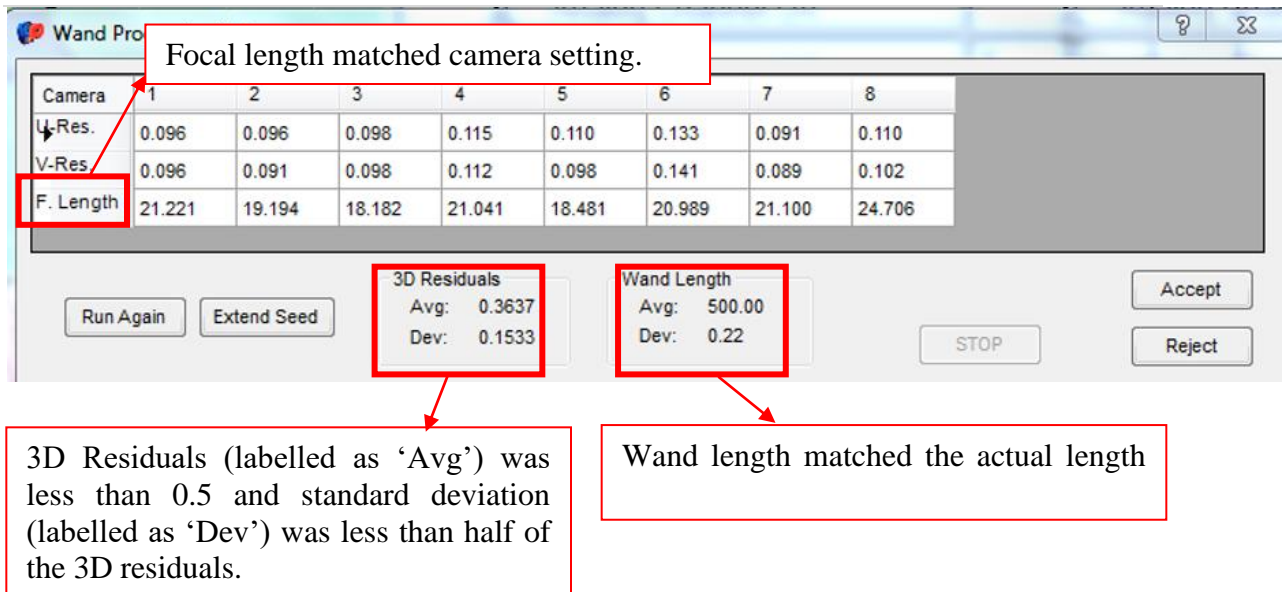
Wand Pro

Focal length matched camera setting.

| Camera | 1 | 2 | 3 | 4 | 5 | 6 | 7 | 8 |
|---|---|---|---|---|---|---|---|---|
| U-Res. | 0.096 | 0.096 | 0.098 | 0.115 | 0.110 | 0.133 | 0.091 | 0.110 |
| V-Res. | 0.096 | 0.091 | 0.098 | 0.112 | 0.098 | 0.141 | 0.089 | 0.102 |
| F. Length | 21.221 | 19.194 | 18.182 | 21.041 | 18.481 | 20.989 | 21.100 | 24.706 |

Run Again

Extend Seed

3D Residuals
Avg: 0.3637
Dev: 0.1533

Wand Length
Avg: 500.00
Dev: 0.22

STOP

Accept

Reject

3D Residuals (labelled as ‘Avg’) was less than 0.5 and standard deviation (labelled as ‘Dev’) was less than half of the 3D residuals.

Wand length matched the actual length